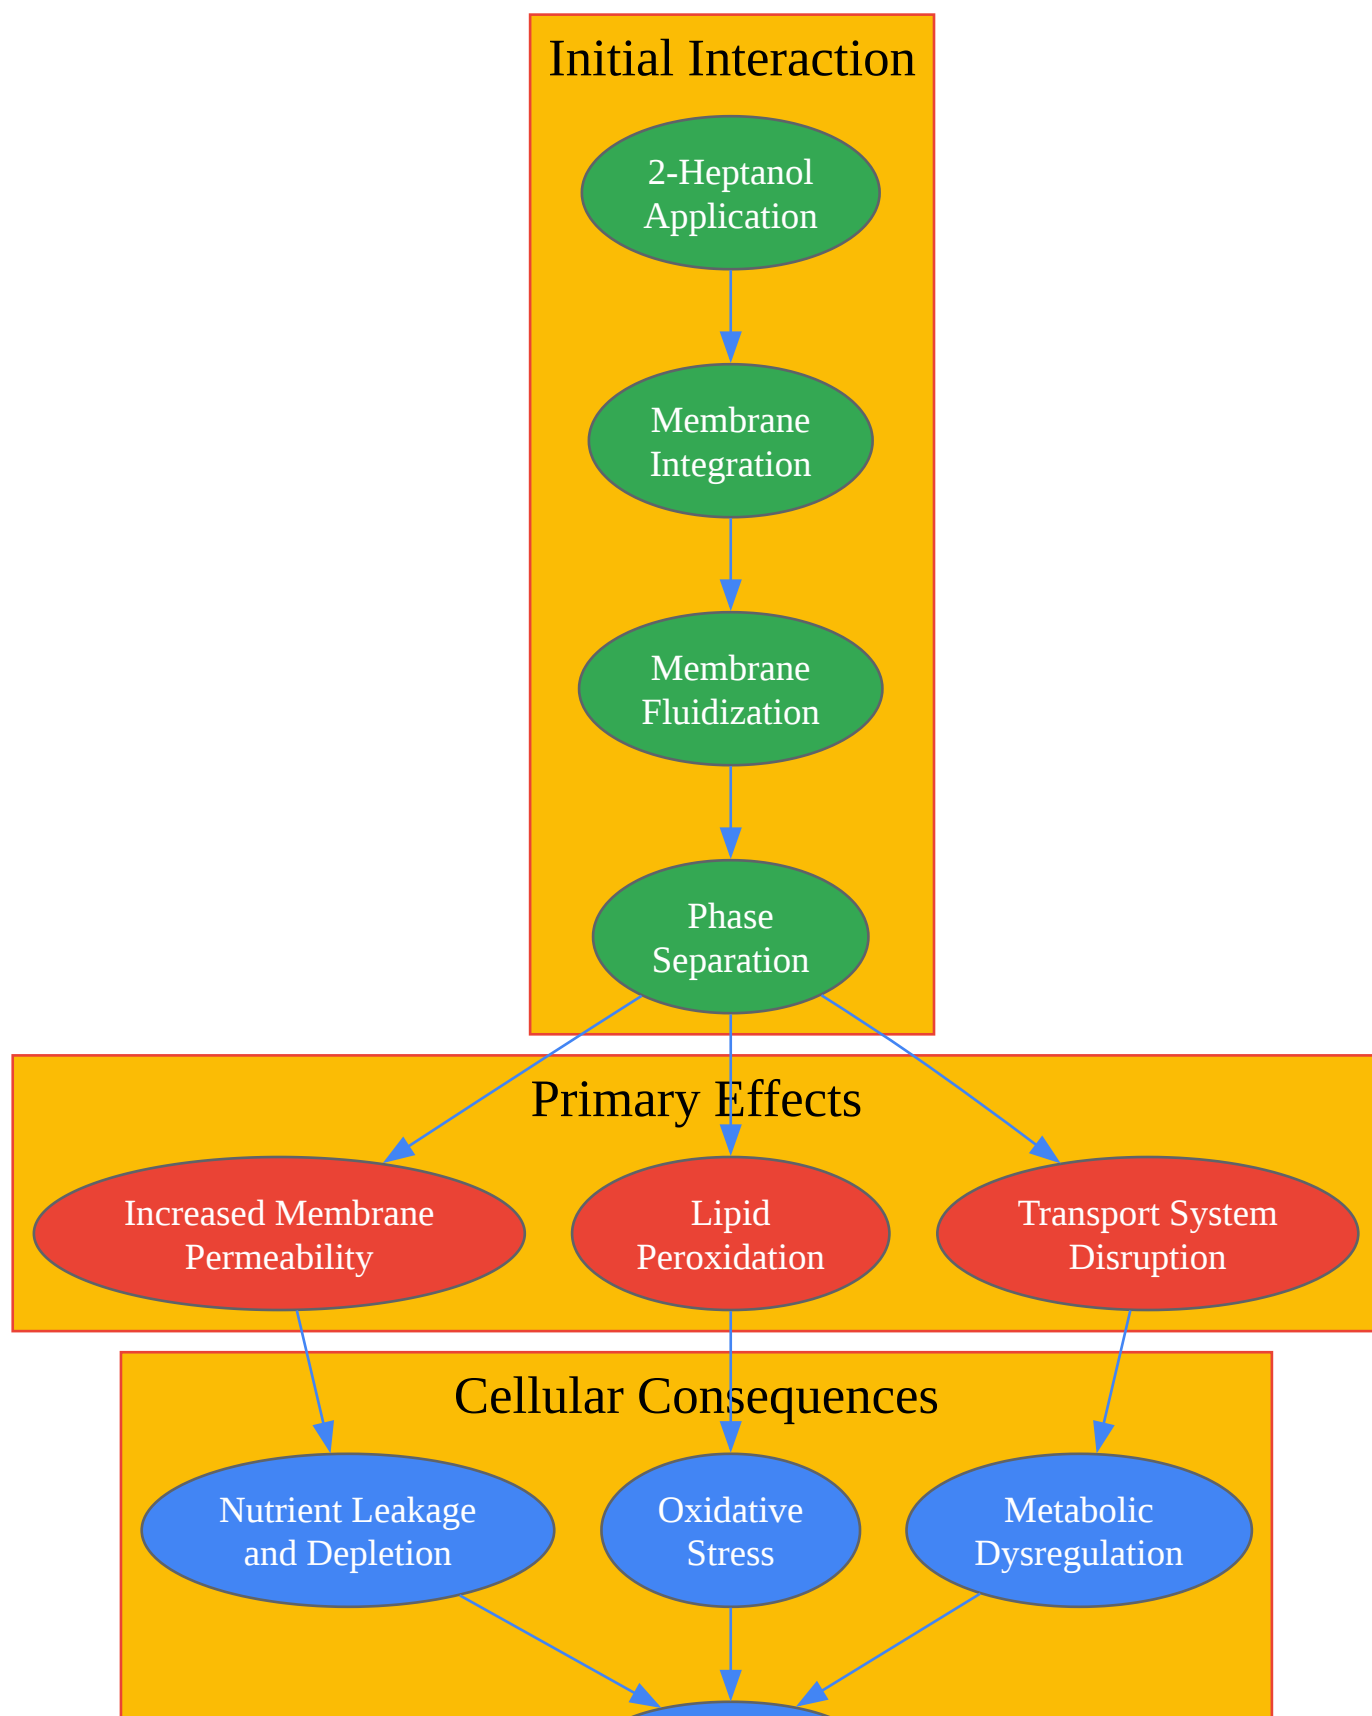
Initial Interaction

2-Heptanol Application

Membrane Integration

Membrane Fluidization

Phase Separation

Primary Effects

Increased Membrane Permeability

Lipid Peroxidation

Transport System Disruption

Cellular Consequences

Nutrient Leakage and Depletion

Oxidative Stress

Metabolic Dysregulation